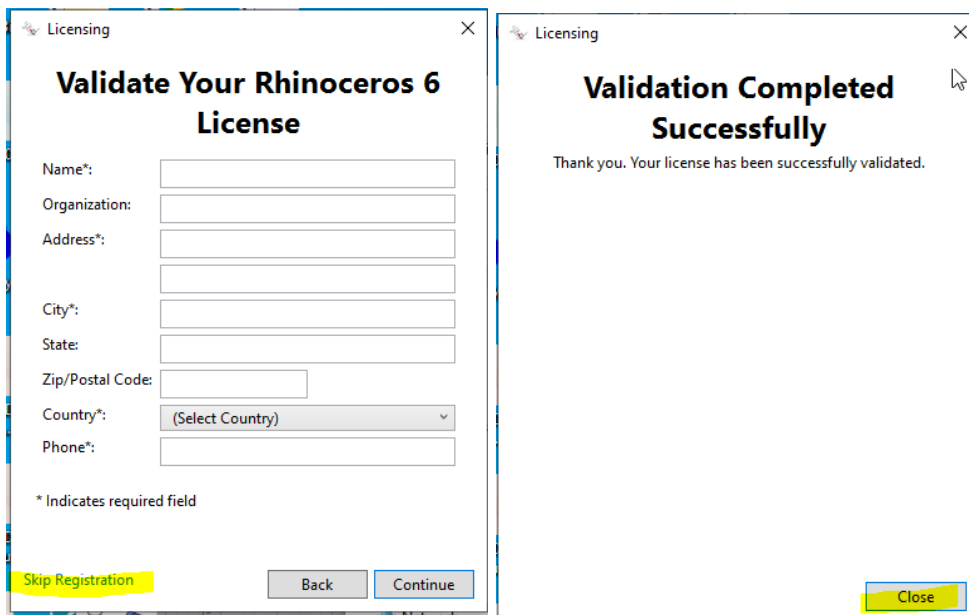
Licensing ×

Validate Your Rhinoceros 6 License

Name*:

Organization:

Address*:

City*:

State:

Zip/Postal Code:

Country*: (Select Country)

Phone*:

* Indicates required field

Skip Registration

Back Continue

Licensing ×

Validation Completed Successfully

Thank you. Your license has been successfully validated.

Close